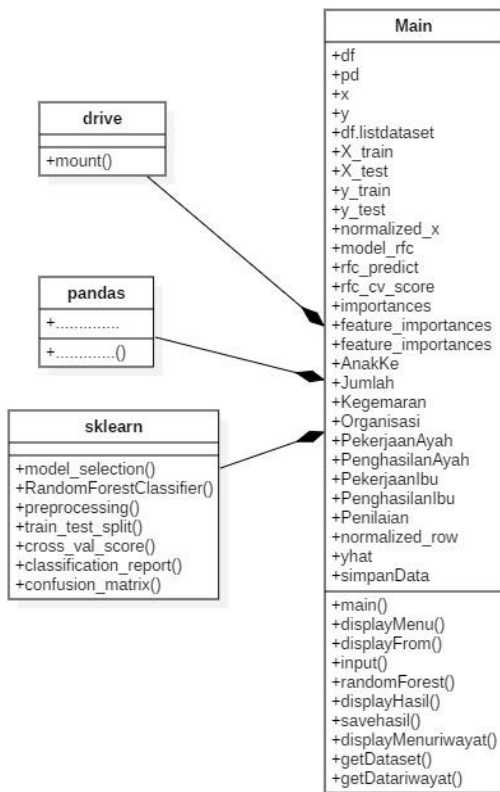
Main

+df
+pd
+x
+y
+df.listdataset
+X_train
+X_test
+y_train
+y_test
+normalized_x
+model_rfc
+rfc_predict
+rfc_cv_score
+importances
+feature_importances
+feature_importances
+AnakKe
+Jumlah
+Kegemaran
+Organisasi
+PekerjaanAyah
+PenghasilanAyah
+PekerjaanIbu
+PenghasilanIbu
+Penilaian
+normalized_row
+yhat
+simpanData

+main()
+displayMenu()
+displayFrom()
+input()
+randomForest()
+displayHasil()
+savehasil()
+displayMenuriwayat()
+getDataset()
+getDatariwayat()

drive

+mount()

pandas

+.............

+............()

sklearn

+model_selection()
+RandomForestClassifier()
+preprocessing()
+train_test_split()
+cross_val_score()
+classification_report()
+confusion_matrix()